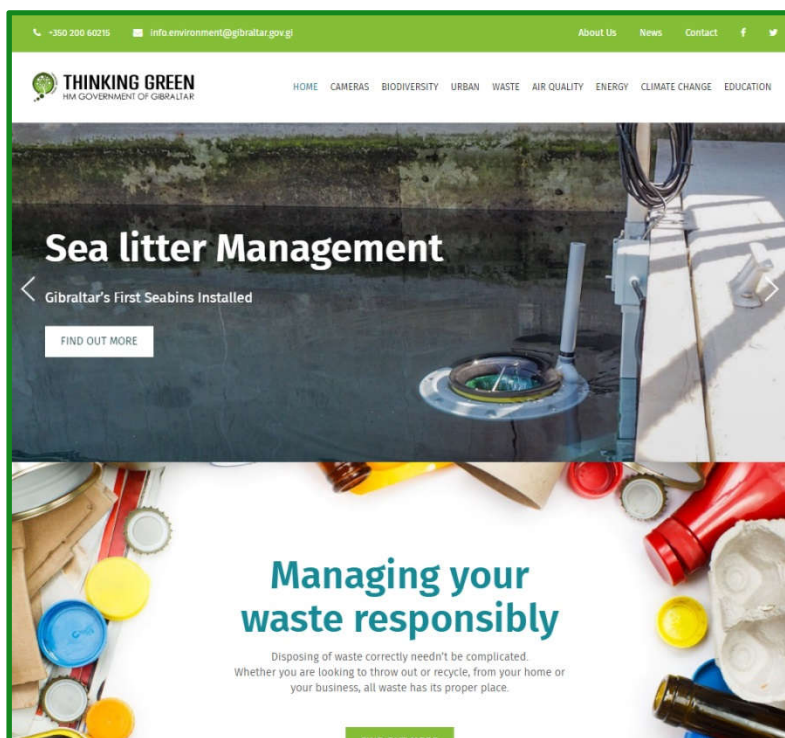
+350 200 60215 info.environment@gibraltar.gov.gi About Us News Contact f

THINKING GREEN
HM GOVERNMENT OF GIBRALTAR

HOME CAMERAS BIODIVERSITY URBAN WASTE AIR QUALITY ENERGY CLIMATE CHANGE EDUCATION

Sea litter Management

Gibraltar's First Seabins Installed

FIND OUT MORE

Managing your waste responsibly

Disposing of waste correctly needn't be complicated. Whether you are looking to throw out or recycle, from your home or your business, all waste has its proper place.

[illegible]